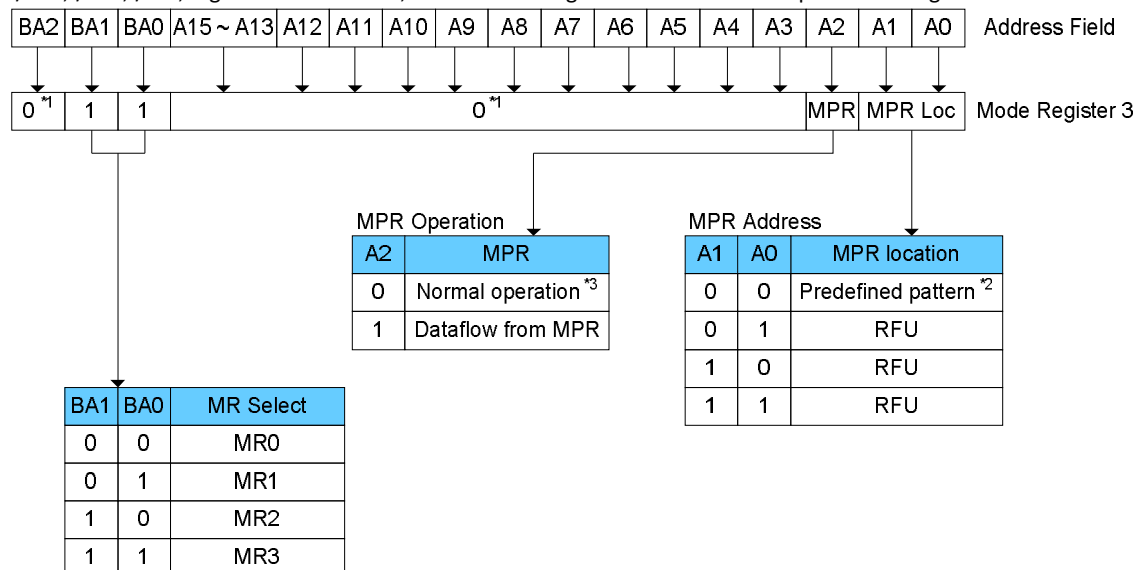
| BA2 | BA1 | BA0 | A15 ~ A13 | A12 | A11 | A10 | A9 | A8 | A7 | A6 | A5 | A4 | A3 | A2 | A1 | A0 |
|---|---|---|---|---|---|---|---|---|---|---|---|---|---|---|---|---|

Address Field

| $0^{*1}$ | 1 | 1 | $0^{*1}$ | MPR | MPR Loc |
|---|---|---|---|---|---|

Mode Register 3

MPR Operation

| A2 | MPR |
|---|---|
| 0 | Normal operation $^{*3}$ |
| 1 | Dataflow from MPR |

MPR Address

| A1 | A0 | MPR location |
|---|---|---|
| 0 | 0 | Predefined pattern $^{*2}$ |
| 0 | 1 | RFU |
| 1 | 0 | RFU |
| 1 | 1 | RFU |

| BA1 | BA0 | MR Select |
|---|---|---|
| 0 | 0 | MR0 |
| 0 | 1 | MR1 |
| 1 | 0 | MR2 |
| 1 | 1 | MR3 |